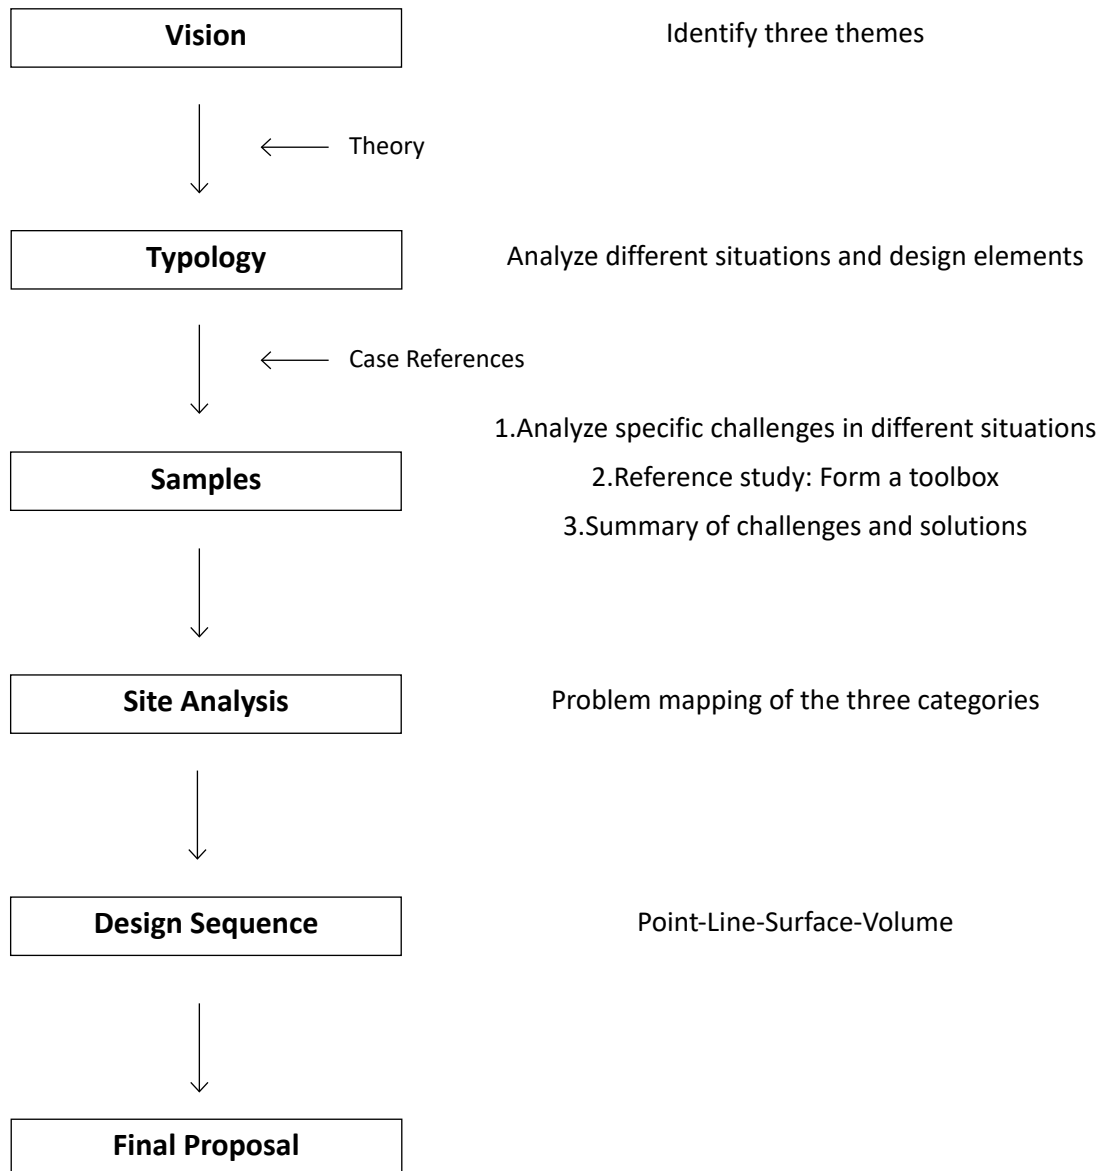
Vision

Identify three themes

Theory

Typology

Analyze different situations and design elements

Case References

1.Analyze specific challenges in different situations

Samples

2.Reference study: Form a toolbox

3.Summary of challenges and solutions

Site Analysis

Problem mapping of the three categories

Design Sequence

Point-Line-Surface-Volume

Final Proposal